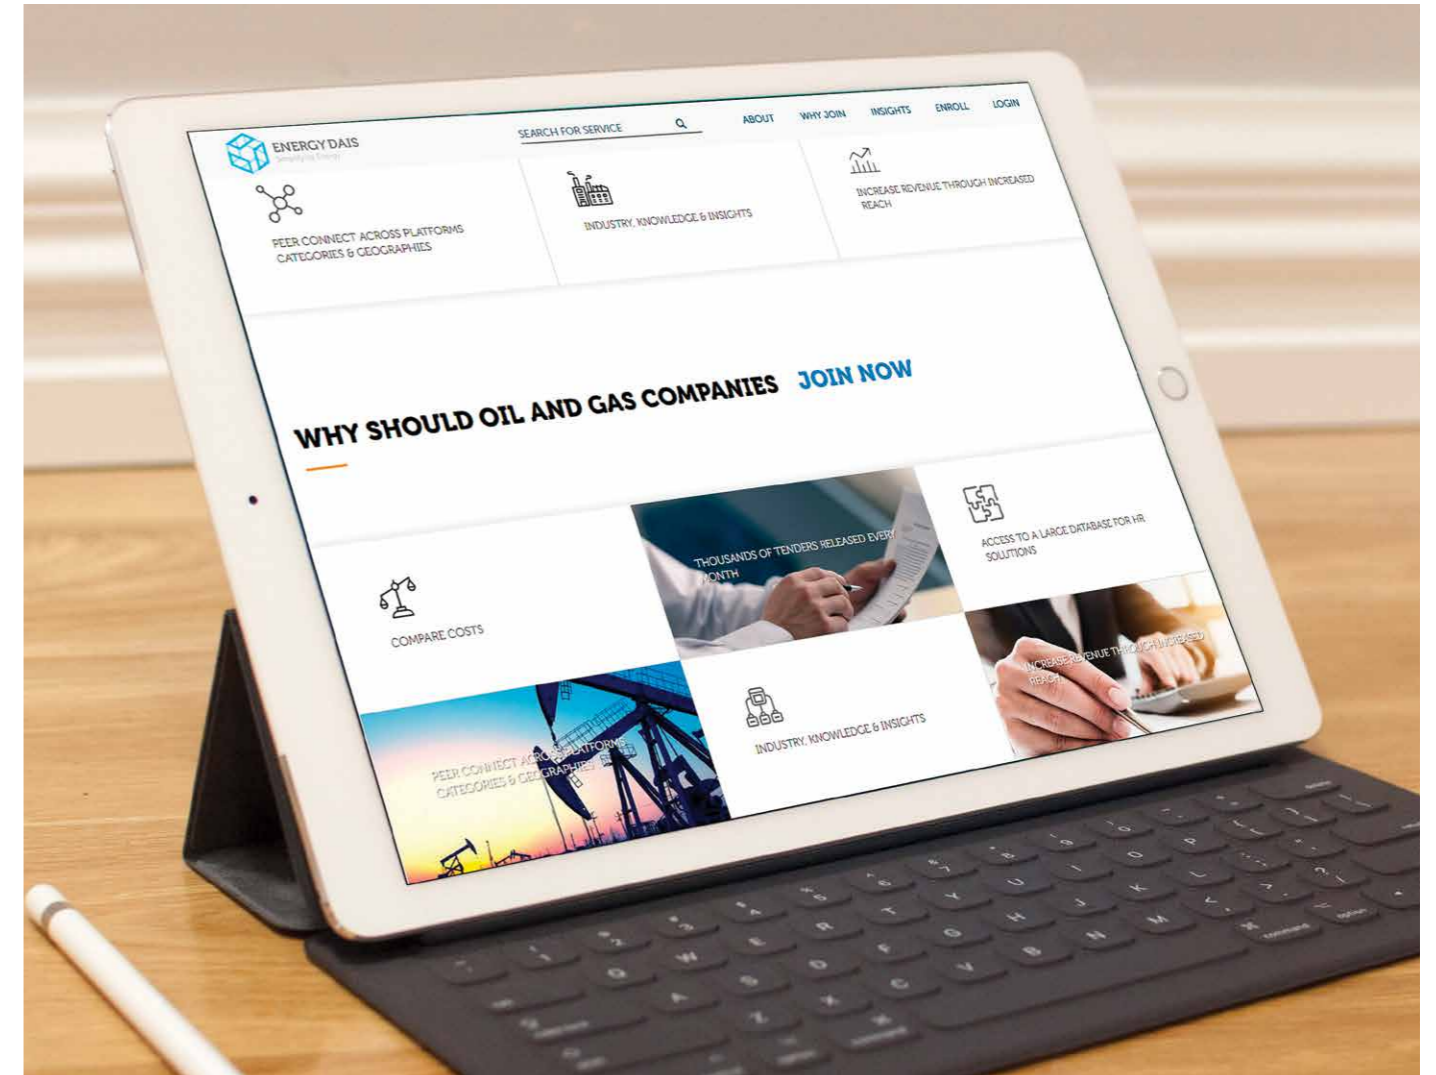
ENERGY DAIS
Simplifying Energy

SEARCH FOR SERVICE

ABOUT WHY JOIN INSIGHTS ENROLL LOGIN

PEER CONNECT ACROSS PLATFORMS CATEGORIES & GEOGRAPHIES

INDUSTRY, KNOWLEDGE & INSIGHTS

INCREASE REVENUE THROUGH INCREASED REACH

WHY SHOULD OIL AND GAS COMPANIES JOIN NOW

THOUSANDS OF TENDERS RELEASED EVERY MONTH

ACCESS TO A LARGE DATABASE FOR HR SOLUTIONS

COMPARE COSTS

INCREASE REVENUE THROUGH INCREASED REACH

PEER CONNECT ACROSS PLATFORMS CATEGORIES & GEOGRAPHIES

INDUSTRY, KNOWLEDGE & INSIGHTS